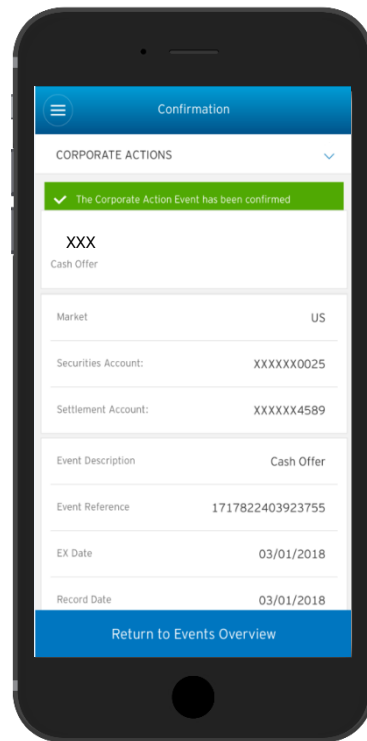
Confirmation

CORPORATE ACTIONS

The Corporate Action Event has been confirmed

XXX
Cash Offer

| | |
|---|---|
| Market | US |
| Securities Account: | XXXXXX0025 |
| Settlement Account: | XXXXXX4589 |

| | |
|---|---|
| Event Description | Cash Offer |
| Event Reference | 1717822403923755 |
| EX Date | 03/01/2018 |
| Record Date | 03/01/2018 |

Return to Events Overview